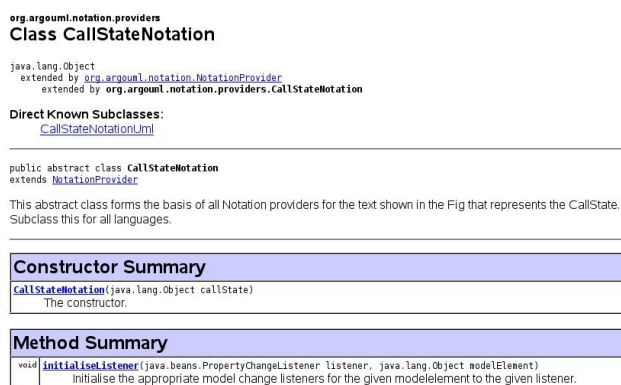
org.argouml.notation.providers
Class CallStateNotation

java.lang.Object
  extended by org.argouml.notation.NotationProvider
      extended by org.argouml.notation.providers.CallStateNotation

Direct Known Subclasses:
CallStateNotationUml

public abstract class CallStateNotation
extends NotationProvider

This abstract class forms the basis of all Notation providers for the text shown in the Fig that represents the CallState. Subclass this for all languages.

| Constructor Summary |
|---|
| CallStateNotation(java.lang.Object callState) The constructor. |

| Method Summary | |
|---|---|
| void | initialiseListener(java.beans.PropertyChangeListener listener, java.lang.Object modelElement) Initialise the appropriate model change listeners for the given modelelement to the given listener. |